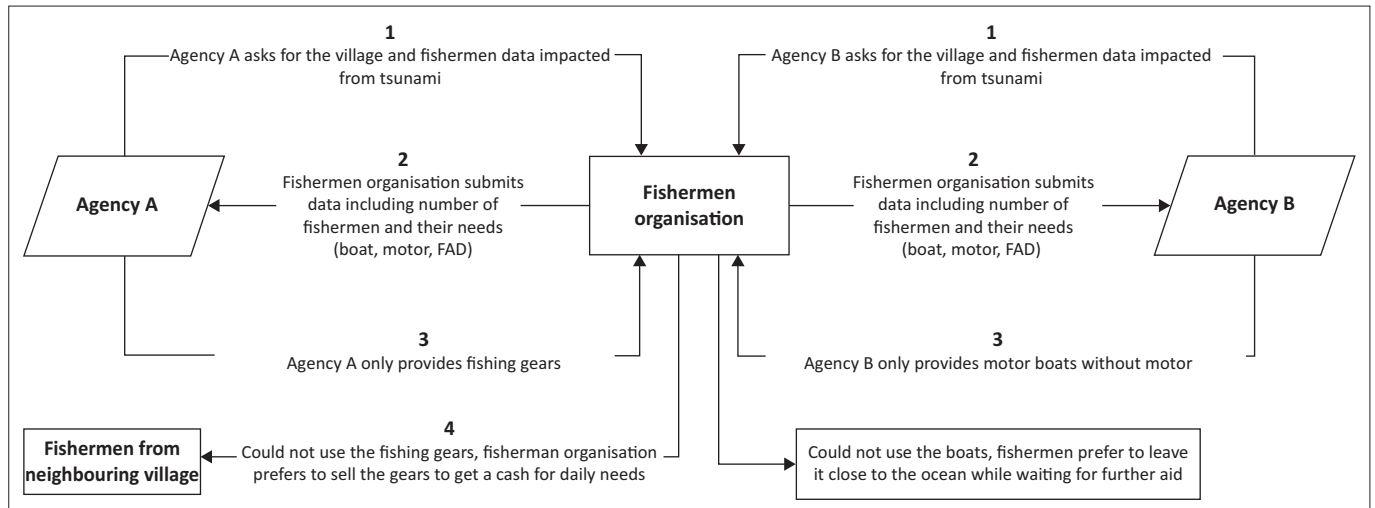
1
Agency A asks for the village and fishermen data impacted from tsunami

1
Agency B asks for the village and fishermen data impacted from tsunami

Agency A

2
Fishermen organisation submits data including number of fishermen and their needs (boat, motor, FAD)

Fishermen organisation

2
Fishermen organisation submits data including number of fishermen and their needs (boat, motor, FAD)

Agency B

3
Agency A only provides fishing gears

3
Agency B only provides motor boats without motor

Fishermen from neighbouring village

4
Could not use the fishing gears, fisherman organisation prefers to sell the gears to get a cash for daily needs

Could not use the boats, fishermen prefer to leave it close to the ocean while waiting for further aid